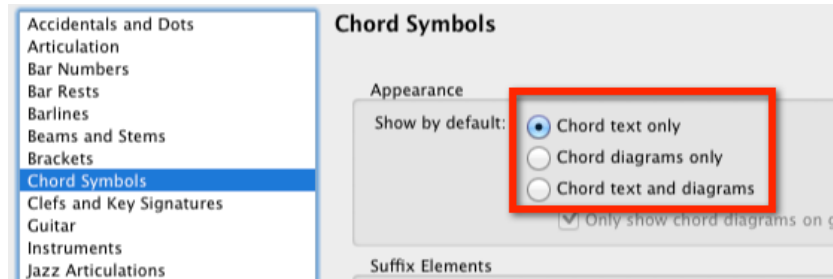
Accidentals and Dots
Articulation
Bar Numbers
Bar Rests
Barlines
Beams and Stems
Brackets
Chord Symbols
Clefs and Key Signatures
Guitar
Instruments
Jazz Articulations

Chord Symbols

Appearance

Show by default:

Chord text only

Chord diagrams only

Chord text and diagrams

Only show chord diagrams on g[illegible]

Suffix Elements